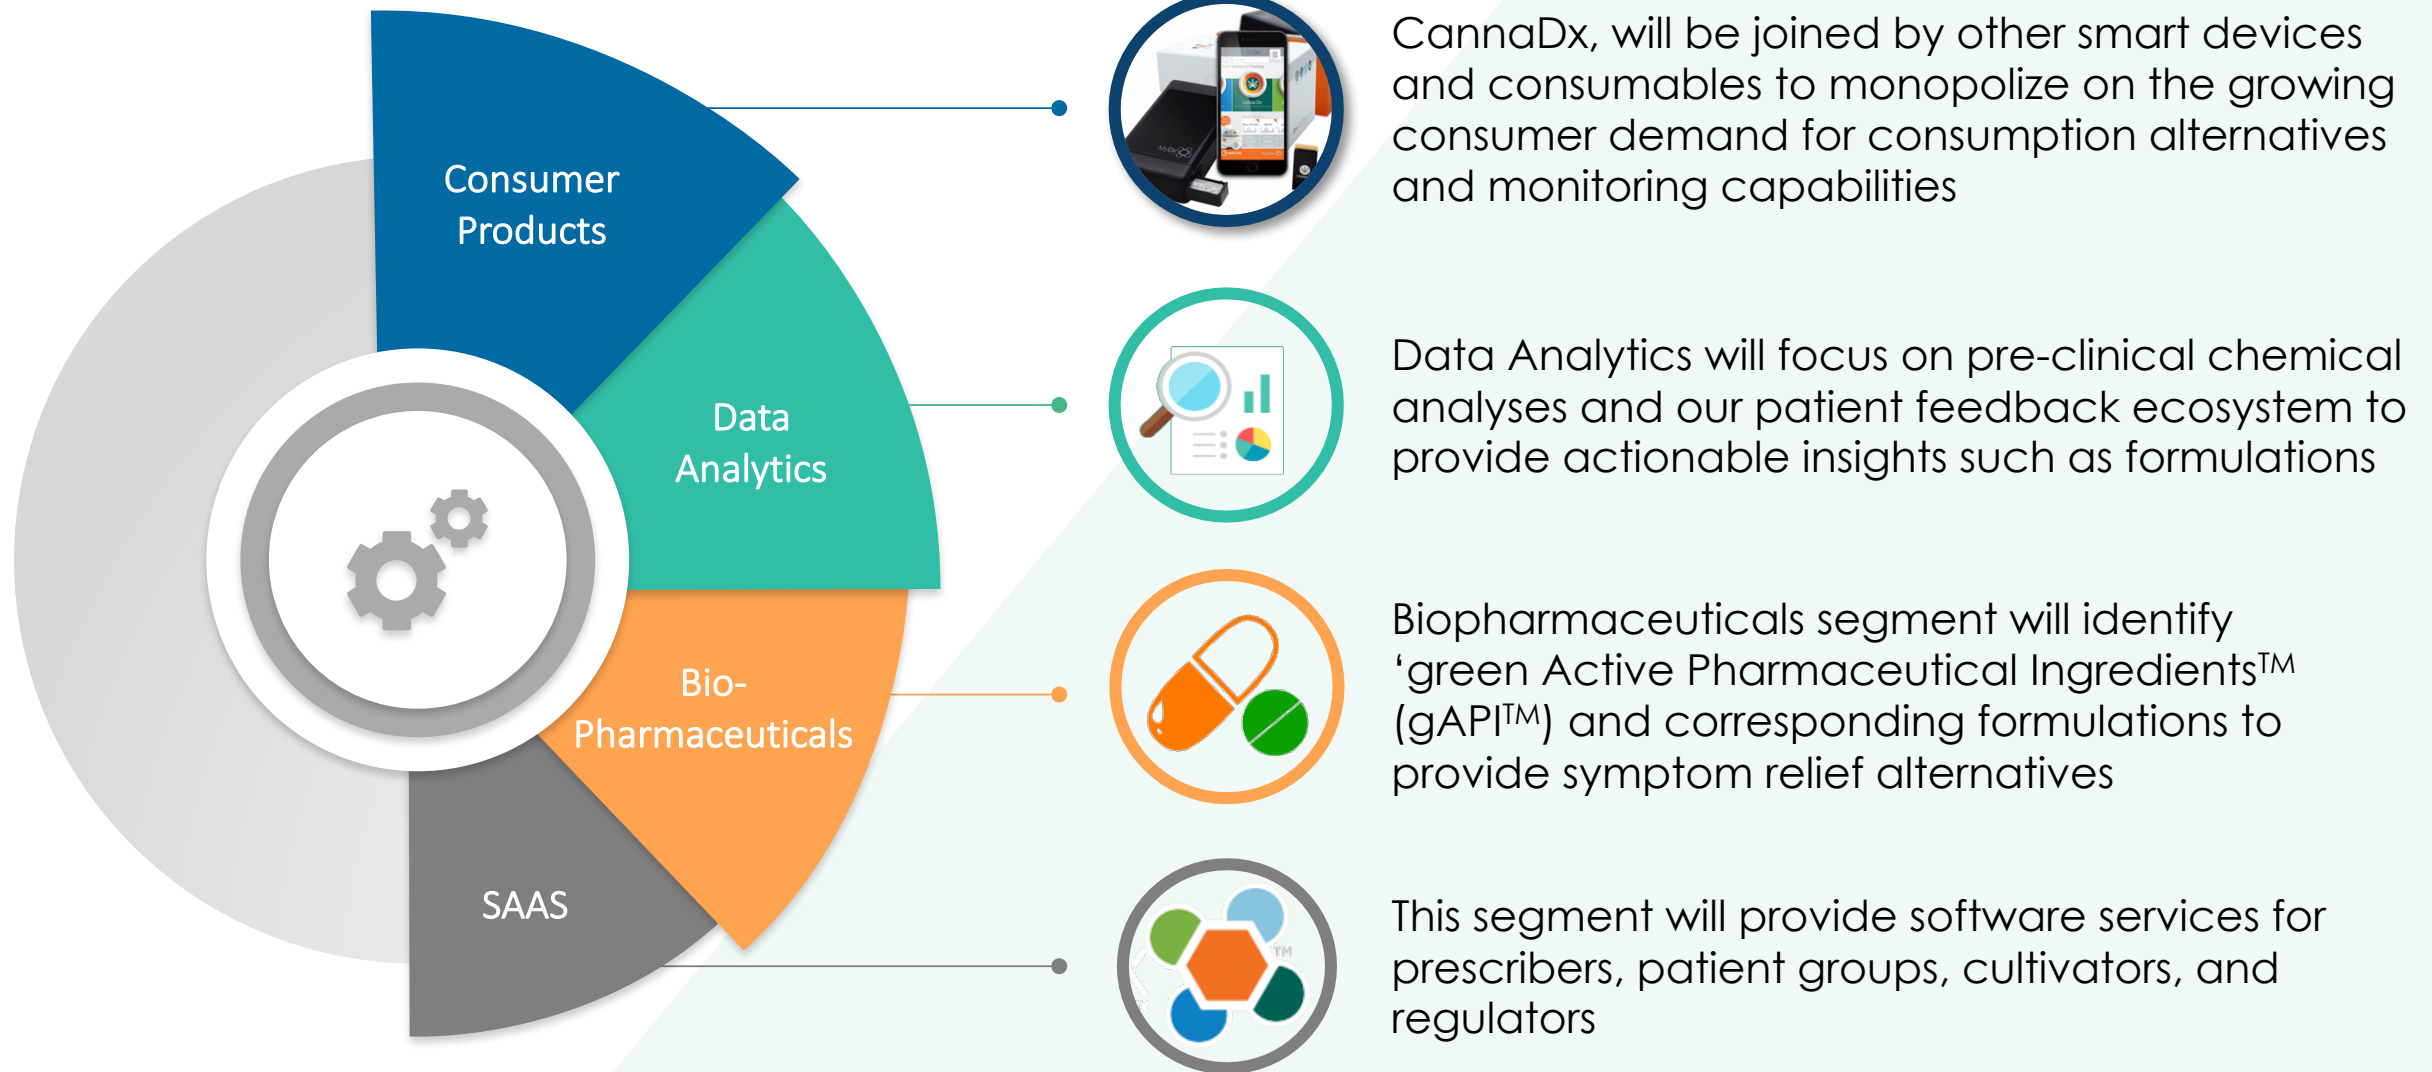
Consumer Products

Data Analytics

Bio-Pharmaceuticals

SAAS

CannaDx, will be joined by other smart devices and consumables to monopolize on the growing consumer demand for consumption alternatives and monitoring capabilities

Data Analytics will focus on pre-clinical chemical analyses and our patient feedback ecosystem to provide actionable insights such as formulations

Biopharmaceuticals segment will identify 'green Active Pharmaceutical Ingredients$^{TM}$ (gAPI$^{TM}$) and corresponding formulations to provide symptom relief alternatives

This segment will provide software services for prescribers, patient groups, cultivators, and regulators